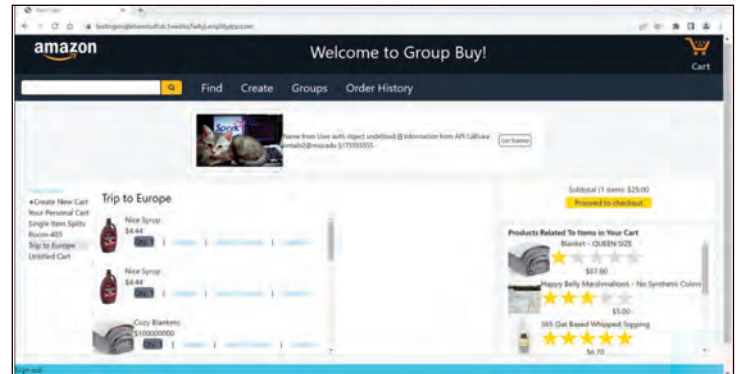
amazon

Welcome to Group Buy!

Cart

Find Create Groups Order History

Name from User auth object undefined @ Information from API Call:aaa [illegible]@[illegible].edu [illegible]

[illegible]

+Create New Cart
Your Personal Cart
Single Item Splits
Room 405
Trip to Europe
Untitled Cart

Trip to Europe

Nice Syrup
$4.44

Nice Syrup
$4.44

Cozy Blankets
$100000000

Subtotal (1 items: $25.00

Proceed to checkout

Products Related To Items in Your Cart

Blanket - QUEEN SIZE
$67.60

Happy Belly Marshmallows - No Synthetic Colors
$5.00

365 Oat Based Whipped Topping
$6.70

Sign out